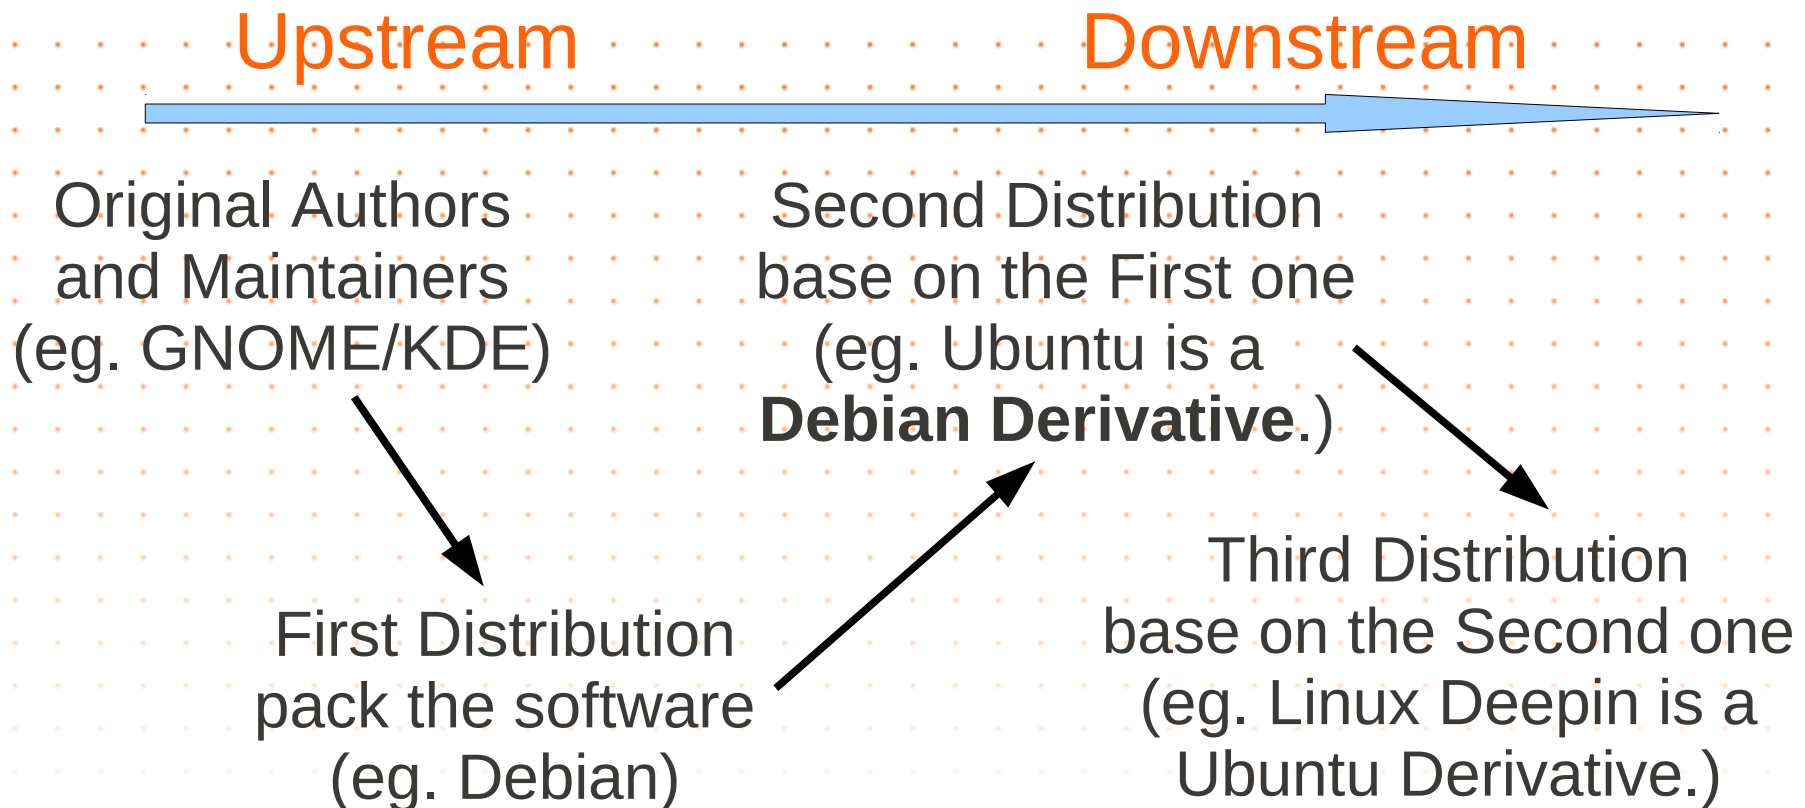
Upstream

Downstream

Original Authors and Maintainers (eg. GNOME/KDE)

Second Distribution base on the First one (eg. Ubuntu is a **Debian Derivative**.)

First Distribution pack the software (eg. Debian)

Third Distribution base on the Second one (eg. Linux Deepin is a Ubuntu Derivative.)